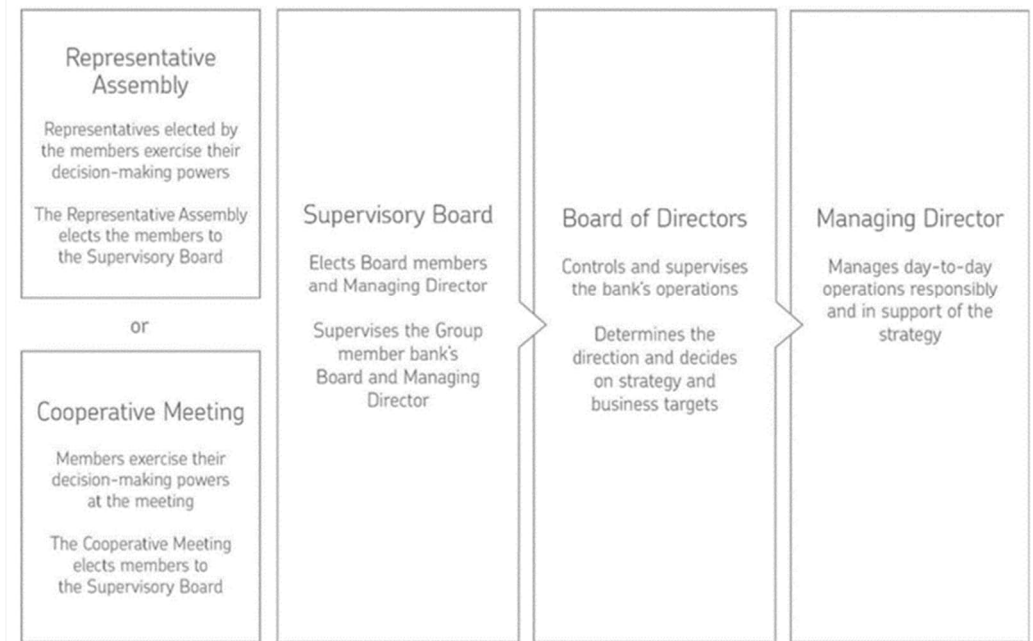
Representative Assembly

Representatives elected by the members exercise their decision-making powers

The Representative Assembly elects the members to the Supervisory Board

or

Cooperative Meeting

Members exercise their decision-making powers at the meeting

The Cooperative Meeting elects members to the Supervisory Board

Supervisory Board

Elects Board members and Managing Director

Supervises the Group member bank's Board and Managing Director

Board of Directors

Controls and supervises the bank's operations

Determines the direction and decides on strategy and business targets

Managing Director

Manages day-to-day operations responsibly and in support of the strategy